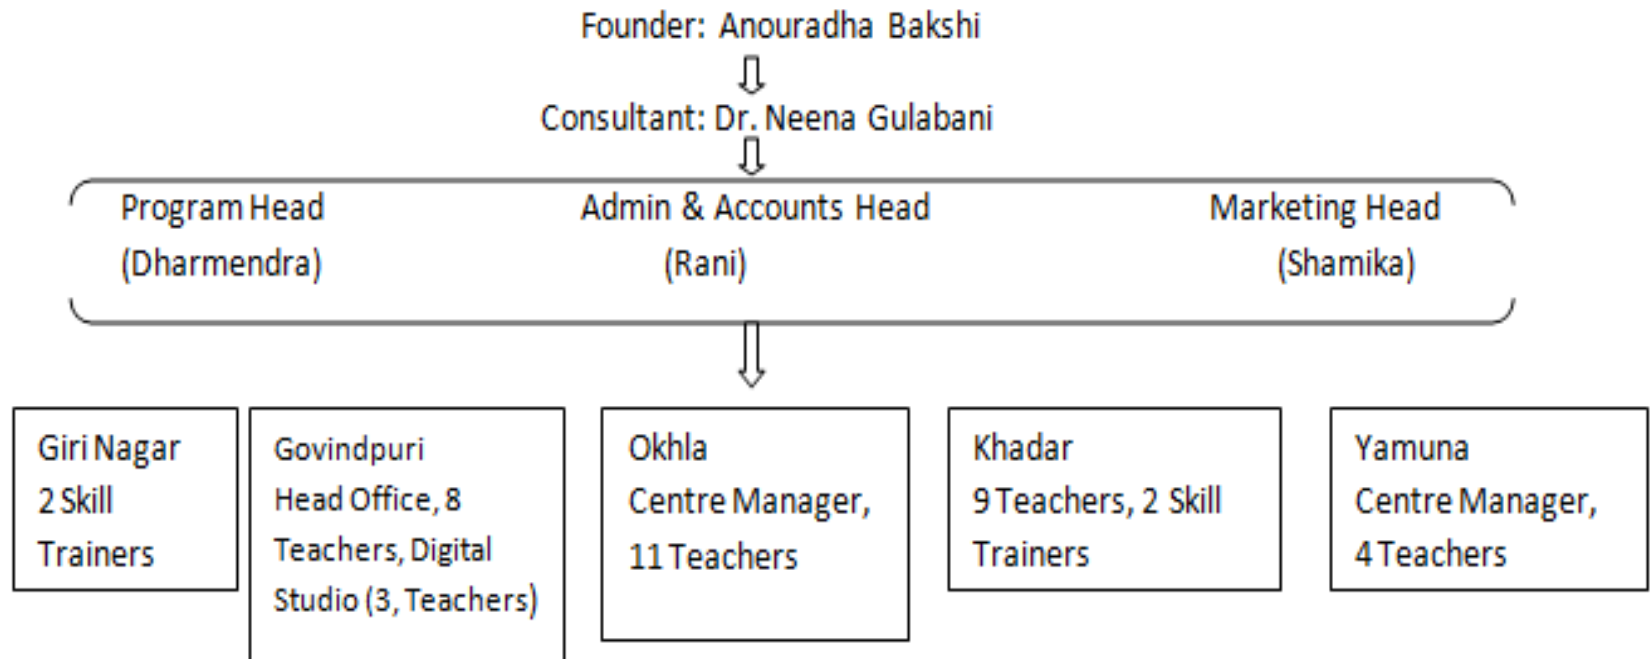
Founder: Anouradha Bakshi

Consultant: Dr. Neena Gulabani

Program Head (Dharmendra)

Admin & Accounts Head (Rani)

Marketing Head (Shamika)

Giri Nagar 2 Skill Trainers

Govindpuri Head Office, 8 Teachers, Digital Studio (3, Teachers)

Okhla Centre Manager, 11 Teachers

Khadar 9 Teachers, 2 Skill Trainers

Yamuna Centre Manager, 4 Teachers